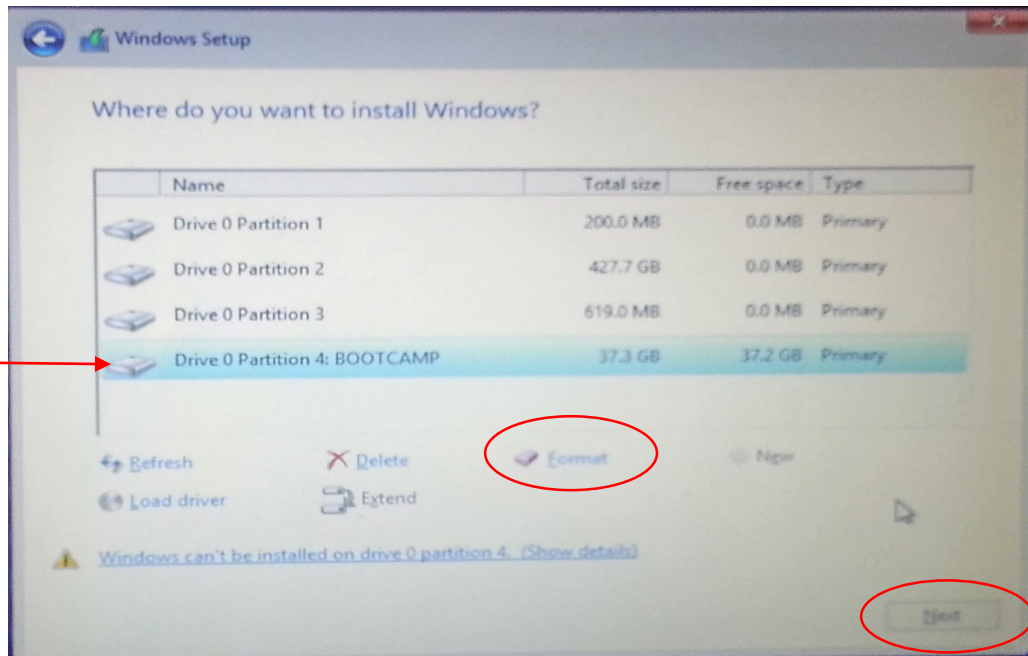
Windows Setup

Where do you want to install Windows?

| | Name | Total size | Free space | Type |
|---|---|---|---|---|
| | Drive 0 Partition 1 | 200.0 MB | 0.0 MB | Primary |
| | Drive 0 Partition 2 | 427.7 GB | 0.0 MB | Primary |
| | Drive 0 Partition 3 | 619.0 MB | 0.0 MB | Primary |
| | Drive 0 Partition 4: BOOTCAMP | 37.3 GB | 37.2 GB | Primary |

Refresh
Delete
Format
New
Load driver
Extend

Windows can't be installed on drive 0 partition 4. (Show details)

Next